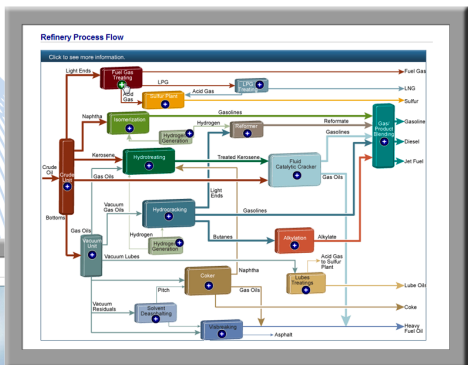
Refinery Process Flow

Click to see more information.

Light Ends
Fuel Gas Treating
Fuel Gas
LPG
LPG Treating
LNG
Acid Gas
Acid Gas
Sulfur Plant
Sulfur
Naphtha
Isomerization
Gasolines
Reformate
Gas/Product Blending
Gasoline
Hydrogen
Reformer
Hydrogen Generation
Gasolines
Diesel
Kerosene
Hydrotreating
Treated Kerosene
Fluid Catalytic Cracker
Jet Fuel
Crude Oil
Crude Unit
Gas Oils
Gas Oils
Light Ends
Bottoms
Vacuum Gas Oils
Hydrocracking
Gasolines
Gas Oils
Hydrogen
Hydrogen Generation
Butanes
Alkylation
Alkylate
Vacuum Unit
Acid Gas to Sulfur Plant
Vacuum Lubes
Lubes Treatings
Naphtha
Coker
Pitch
Gas Oils
Lube Oils
Vacuum Residuals
Solvent Deasphalting
Coke
Visbreaking
Asphalt
Heavy Fuel Oil